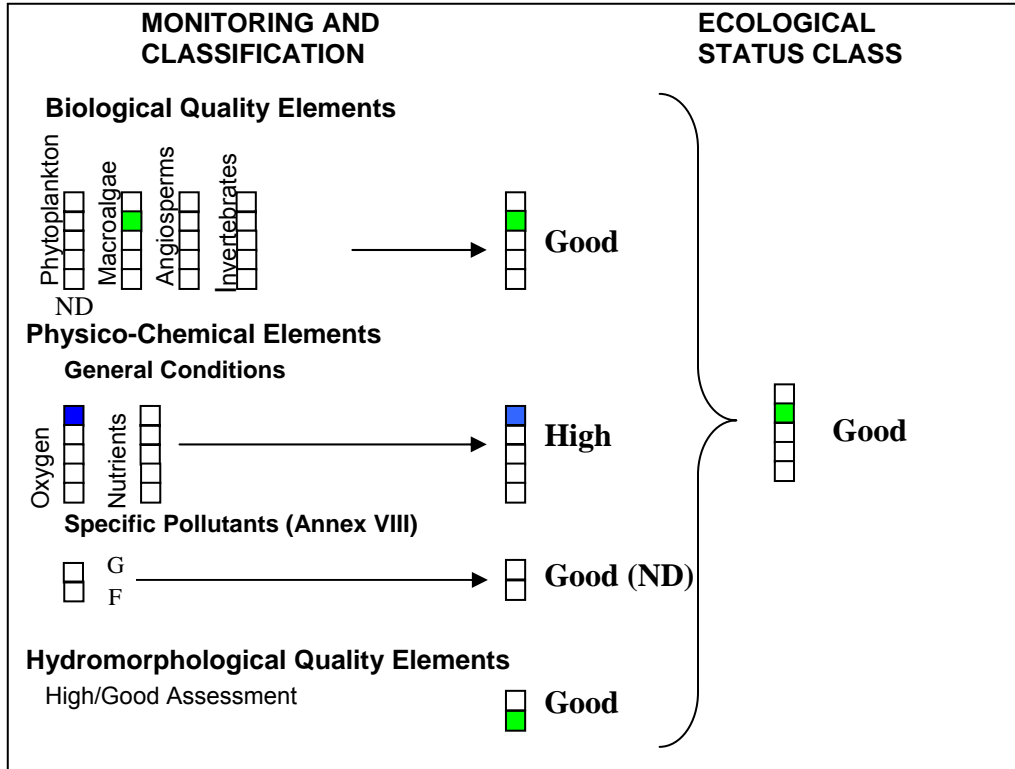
MONITORING AND CLASSIFICATION

ECOLOGICAL STATUS CLASS

Biological Quality Elements

Phytoplankton
ND
Macroalgae
Angiosperms
Invertebrates

Good

Physico-Chemical Elements

General Conditions

Oxygen
Nutrients

High

Specific Pollutants (Annex VIII)

G
F

Good (ND)

Hydromorphological Quality Elements

High/Good Assessment

Good

Good